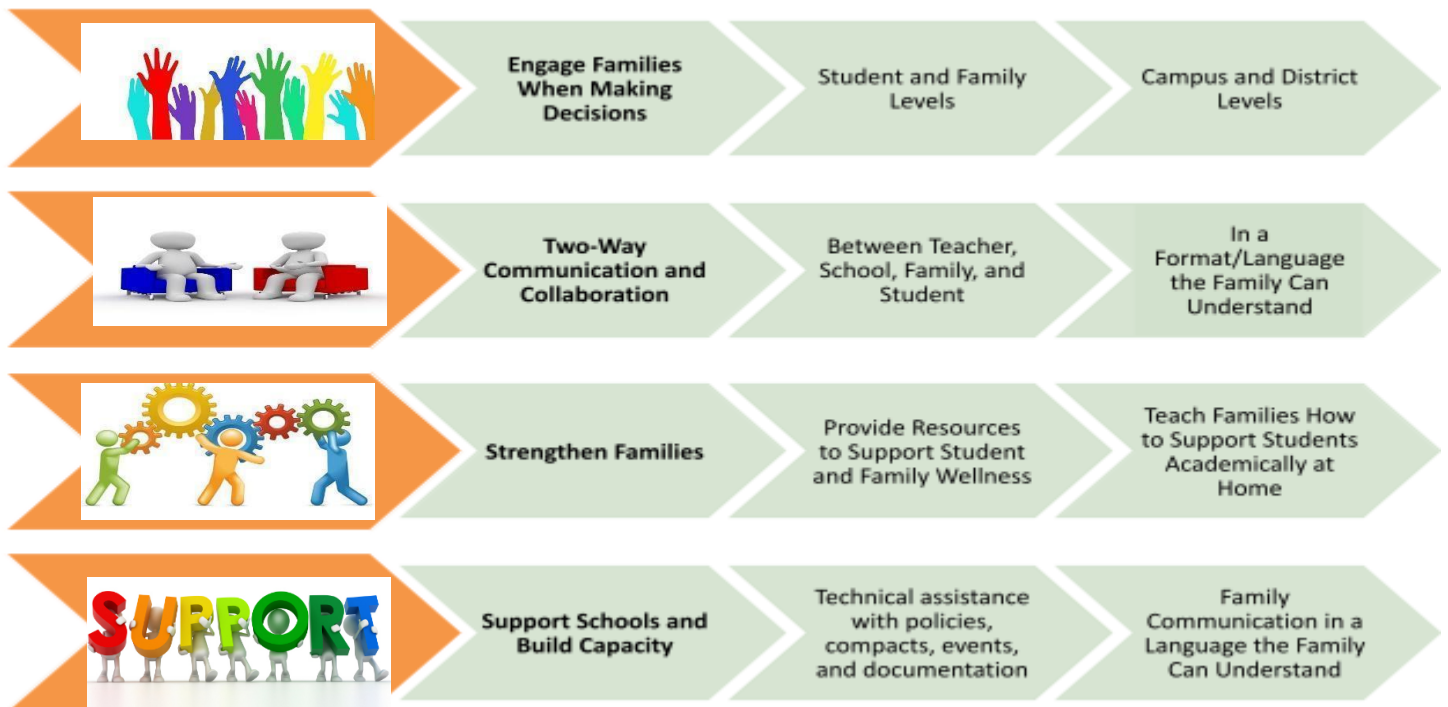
Engage Families When Making Decisions

Student and Family Levels

Campus and District Levels

Two-Way Communication and Collaboration

Between Teacher, School, Family, and Student

In a Format/Language the Family Can Understand

Strengthen Families

Provide Resources to Support Student and Family Wellness

Teach Families How to Support Students Academically at Home

SUPPORT

Support Schools and Build Capacity

Technical assistance with policies, compacts, events, and documentation

Family Communication in a Language the Family Can Understand